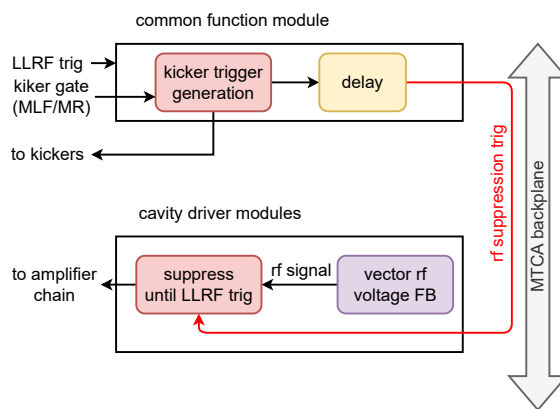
common function module

LLRF trig

kiker gate (MLF/MR)

kicker trigger generation

delay

to kickers

rf suppression trig

MTCA backplane

cavity driver modules

to amplifier chain

suppress until LLRF trig

rf signal

vector rf voltage FB